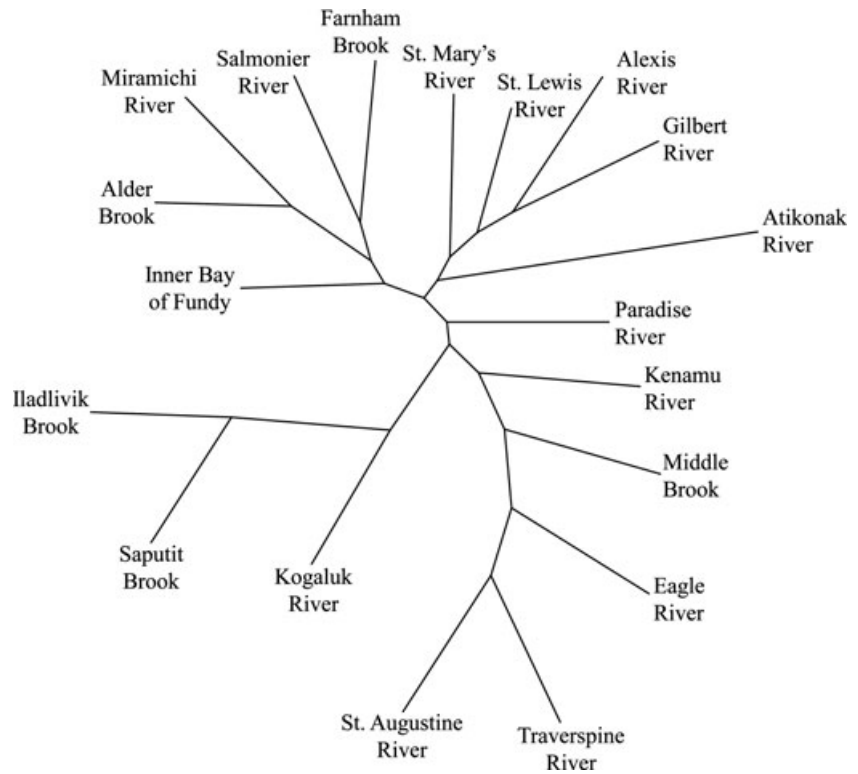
Farnham Brook

Salmonier River

St. Mary's River

St. Lewis River

Alexis River

Miramichi River

Gilbert River

Alder Brook

Atikonak River

Inner Bay of Fundy

Paradise River

Kenamu River

Iladlivik Brook

Middle Brook

Saputit Brook

Kogaluk River

Eagle River

St. Augustine River

Traverspine River